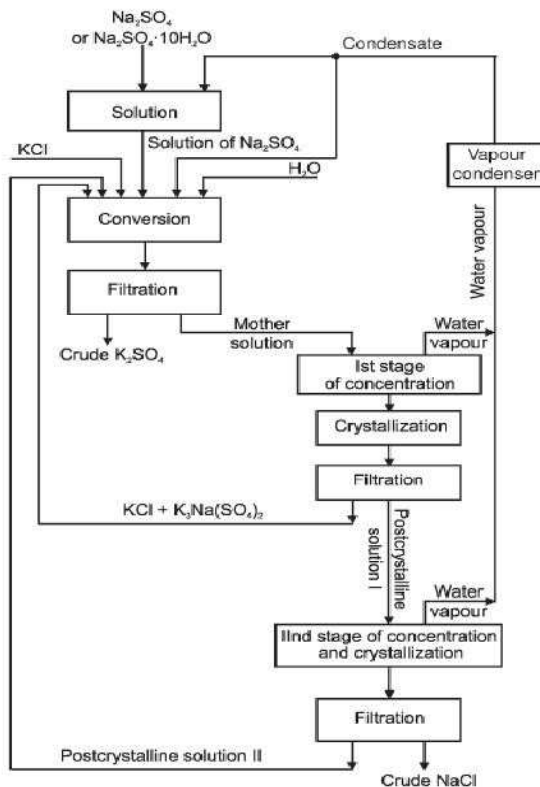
$Na_2SO_4$
or $Na_2SO_4 \cdot 10H_2O$

Condensate

Solution

Solution of $Na_2SO_4$

KCl

$H_2O$

Vapour condenser

Conversion

Water vapour

Filtration

Mother solution

Water vapour

Crude $K_2SO_4$

Ist stage of concentration

Crystallization

Filtration

$KCl + K_3Na(SO_4)_2$

Postcrystalline solution I

Water vapour

IInd stage of concentration and crystallization

Filtration

Postcrystalline solution II

Crude NaCl